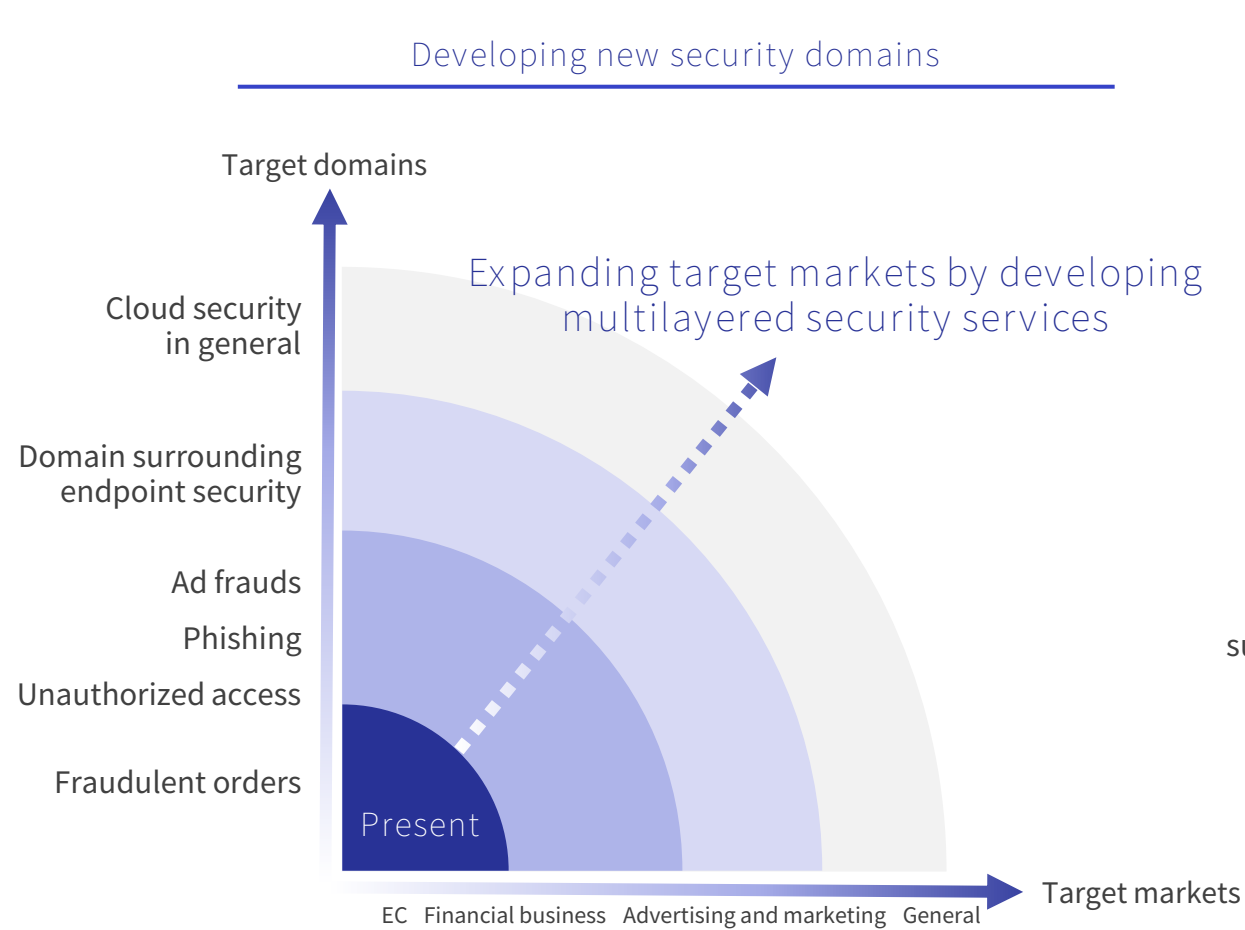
Developing new security domains

Target domains

Cloud security in general

Domain surrounding endpoint security

Ad frauds

Phishing

Unauthorized access

Fraudulent orders

Expanding target markets by developing multilayered security services

Present

su

Target markets

EC Financial business Advertising and marketing General